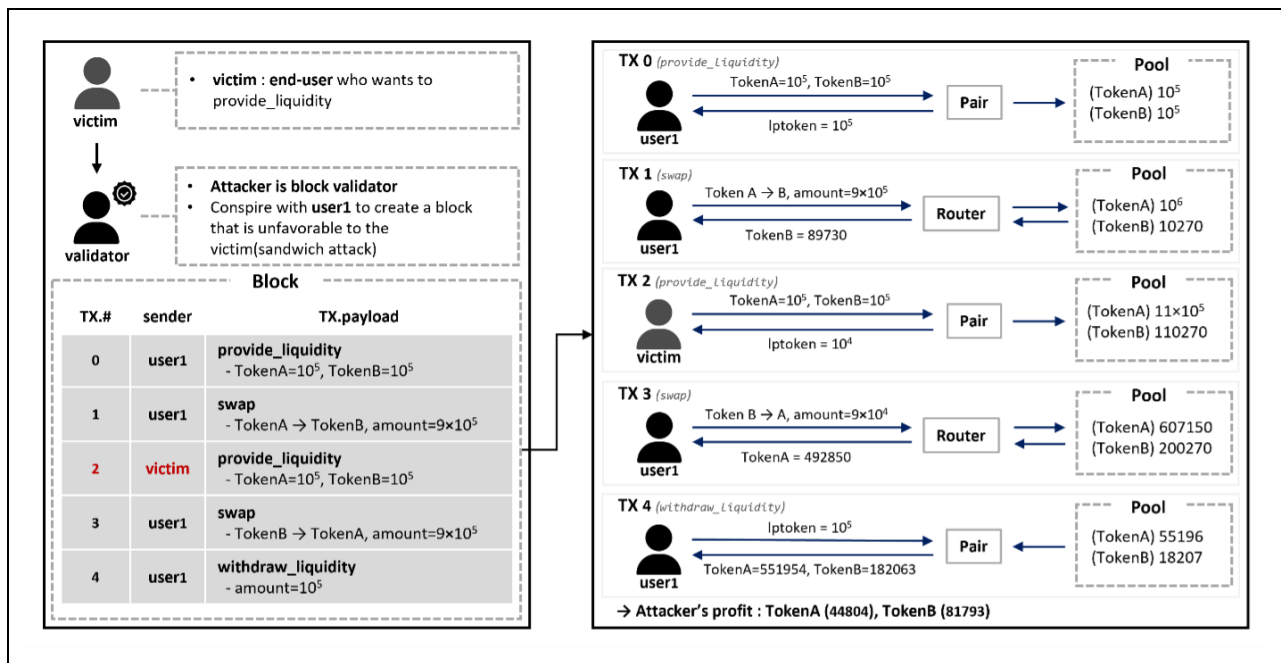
victim

• victim : end-user who wants to provide_liquidity

validator

• Attacker is block validator
• Conspire with user1 to create a block that is unfavorable to the victim(sandwich attack)

Block

| TX.# | sender | TX.payload |
|---|---|---|
| 0 | user1 | provide_liquidity - TokenA=$10^5$, TokenB=$10^5$ |
| 1 | user1 | swap - TokenA → TokenB, amount=$9\times10^5$ |
| 2 | victim | provide_liquidity - TokenA=$10^5$, TokenB=$10^5$ |
| 3 | user1 | swap - TokenB → TokenA, amount=$9\times10^5$ |
| 4 | user1 | withdraw_liquidity - amount=$10^5$ |

TX 0 (provide_liquidity)
TokenA=$10^5$, TokenB=$10^5$
lptoken = $10^5$
user1
Pair
Pool
(TokenA) $10^5$
(TokenB) $10^5$

TX 1 (swap)
Token A → B, amount=$9\times10^5$
TokenB = 89730
user1
Router
Pool
(TokenA) $10^6$
(TokenB) 10270

TX 2 (provide_liquidity)
TokenA=$10^5$, TokenB=$10^5$
lptoken = $10^4$
victim
Pair
Pool
(TokenA) $11\times10^5$
(TokenB) 110270

TX 3 (swap)
Token B → A, amount=$9\times10^4$
TokenA = 492850
user1
Router
Pool
(TokenA) 607150
(TokenB) 200270

TX 4 (withdraw_liquidity)
lptoken = $10^5$
TokenA=551954, TokenB=182063
user1
Pair
Pool
(TokenA) 55196
(TokenB) 18207

→ Attacker's profit : TokenA (44804), TokenB (81793)